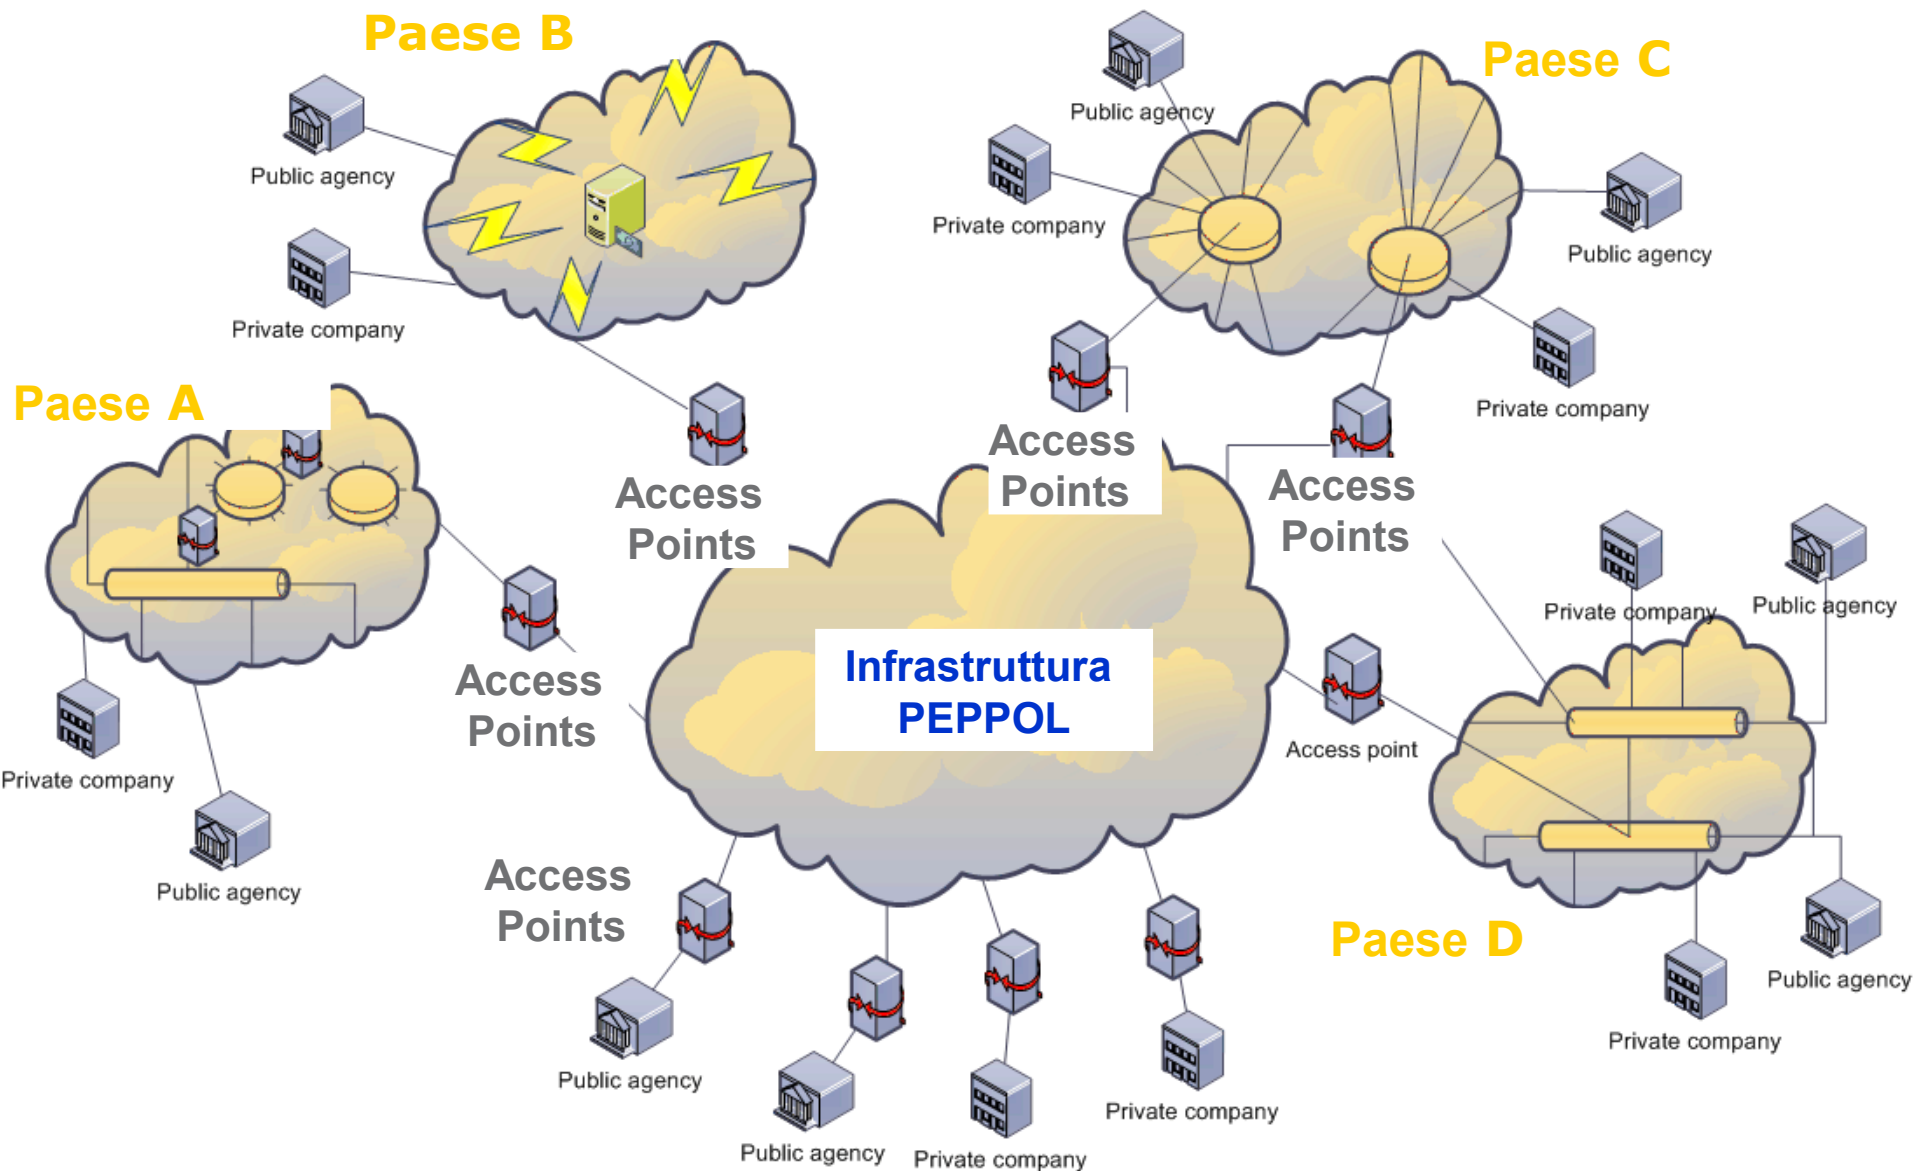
Paese B

Public agency

Private company

Paese C

Public agency

Private company

Public agency

Private company

Paese A

Access Points

Access Points

Access Points

Access Points

Private company

Public agency

Infrastruttura PEPPOL

Access point

Private company

Public agency

Access Points

Paese D

Public agency

Private company

Public agency

Public agency

Private company

Private company

Private company